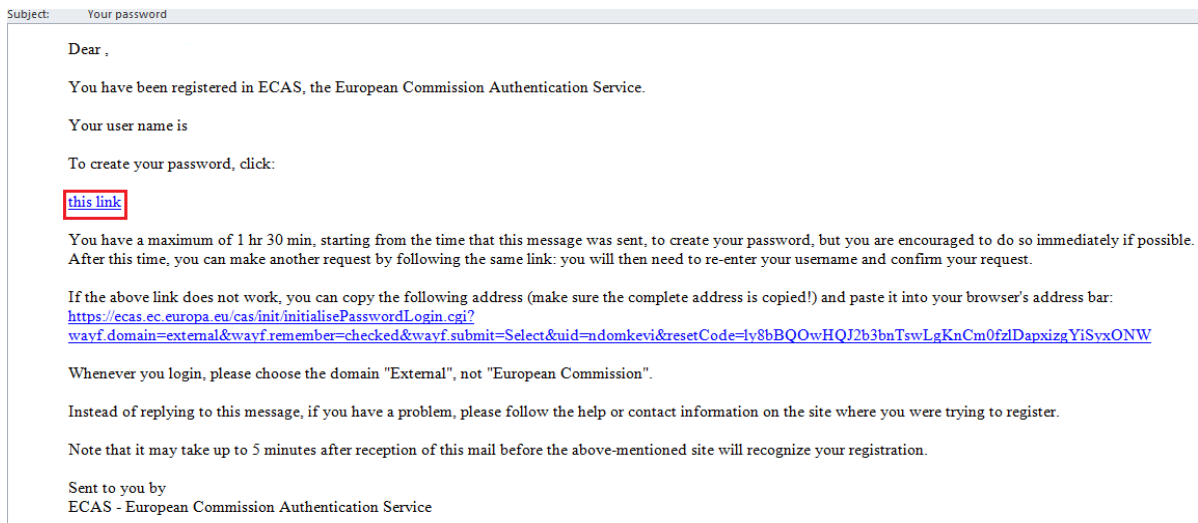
Subject: Your password

Dear ,

You have been registered in ECAS, the European Commission Authentication Service.

Your user name is

To create your password, click:

this link

You have a maximum of 1 hr 30 min, starting from the time that this message was sent, to create your password, but you are encouraged to do so immediately if possible. After this time, you can make another request by following the same link: you will then need to re-enter your username and confirm your request.

If the above link does not work, you can copy the following address (make sure the complete address is copied!) and paste it into your browser's address bar: https://ecas.ec.europa.eu/cas/init/initialisePasswordLogin.cgi?wayf.domain=external&wayf.remember=checked&wayf.submit=Select&uid=ndomkevi&resetCode=ly8bBQOwHQJ2b3bnTswLgKnCm0fzlDapxizgYiSyxONW

Whenever you login, please choose the domain "External", not "European Commission".

Instead of replying to this message, if you have a problem, please follow the help or contact information on the site where you were trying to register.

Note that it may take up to 5 minutes after reception of this mail before the above-mentioned site will recognize your registration.

Sent to you by
ECAS - European Commission Authentication Service